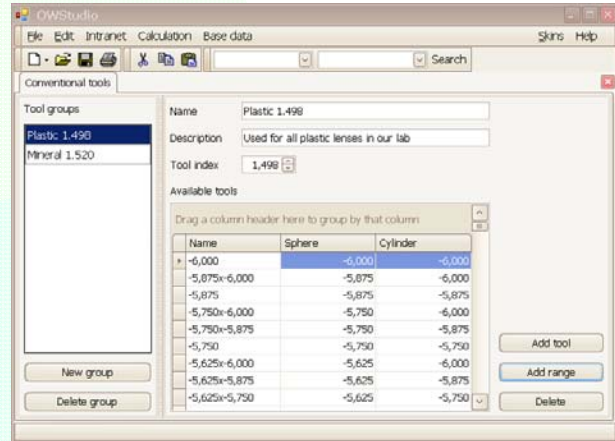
OWStudio

File Edit Intranet Calculation Base data

Skins Help

Search

Conventional tools

Tool groups

Plastic 1.498

Mineral 1.520

New group

Delete group

Name Plastic 1.498

Description Used for all plastic lenses in our lab

Tool index 1,498

Available tools

Drag a column header here to group by that column

| Name | Sphere | Cylinder |
|---|---|---|
| -6,000 | -6,000 | -6,000 |
| -5,875x-6,000 | -5,875 | -6,000 |
| -5,875 | -5,875 | -5,875 |
| -5,750x-6,000 | -5,750 | -6,000 |
| -5,750x-5,875 | -5,750 | -5,875 |
| -5,750 | -5,750 | -5,750 |
| -5,625x-6,000 | -5,625 | -6,000 |
| -5,625x-5,875 | -5,625 | -5,875 |
| -5,625x-5,750 | -5,625 | -5,750 |

Add tool

Add range

Delete